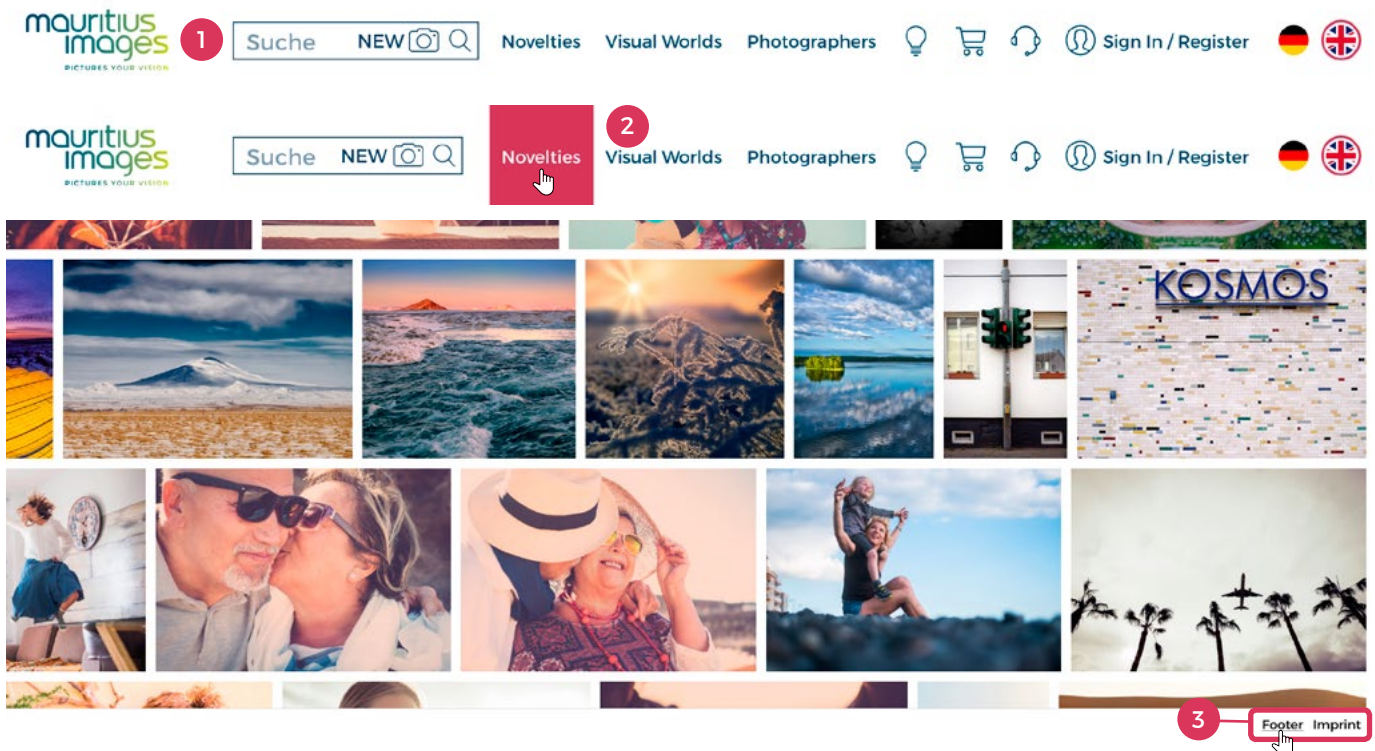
mauritius images
PICTURES YOUR VISION

1

Suche NEW

Novelties Visual Worlds Photographers Sign In / Register

mauritius images
PICTURES YOUR VISION

Suche NEW

Novelties

2

Visual Worlds Photographers Sign In / Register

KOSMOS

3

Footer Imprint